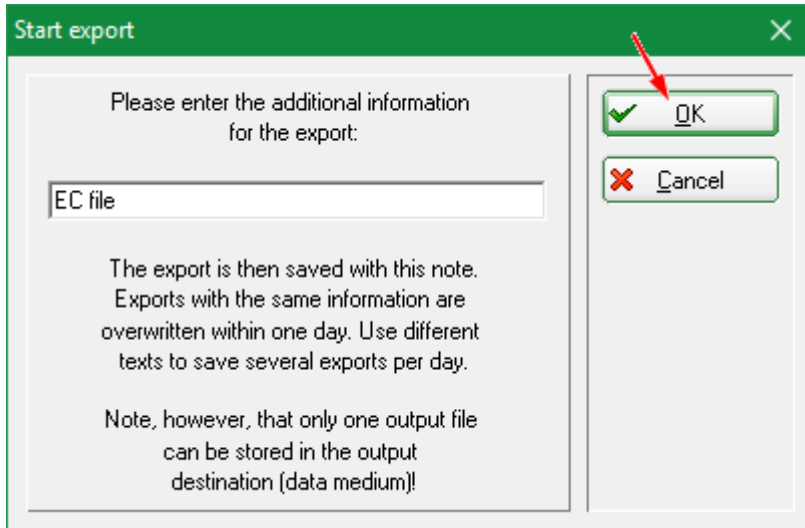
Start export

Please enter the additional information for the export:

EC file

The export is then saved with this note. Exports with the same information are overwritten within one day. Use different texts to save several exports per day.

Note, however, that only one output file can be stored in the output destination (data medium)!

OK

Cancel